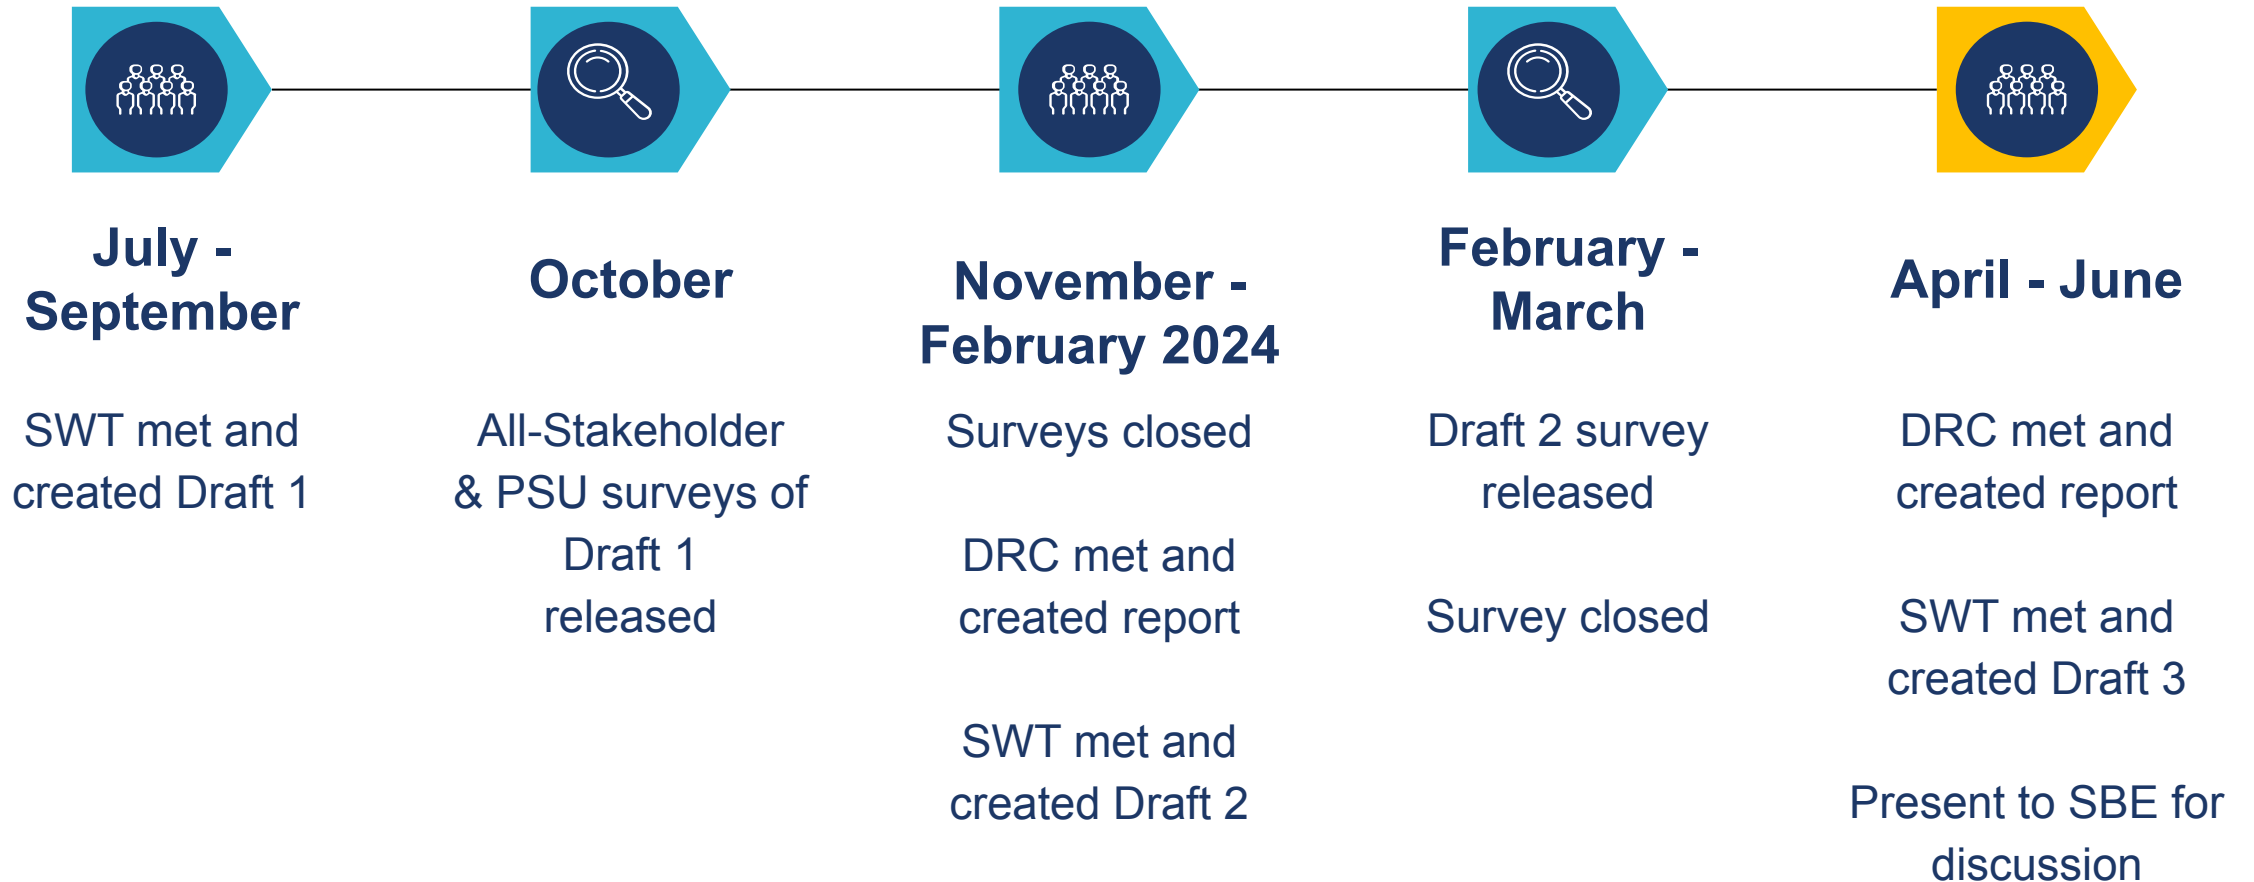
July - September

SWT met and created Draft 1

October

All-Stakeholder & PSU surveys of Draft 1 released

November - February 2024

Surveys closed

DRC met and created report

SWT met and created Draft 2

February - March

Draft 2 survey released

Survey closed

April - June

DRC met and created report

SWT met and created Draft 3

Present to SBE for discussion